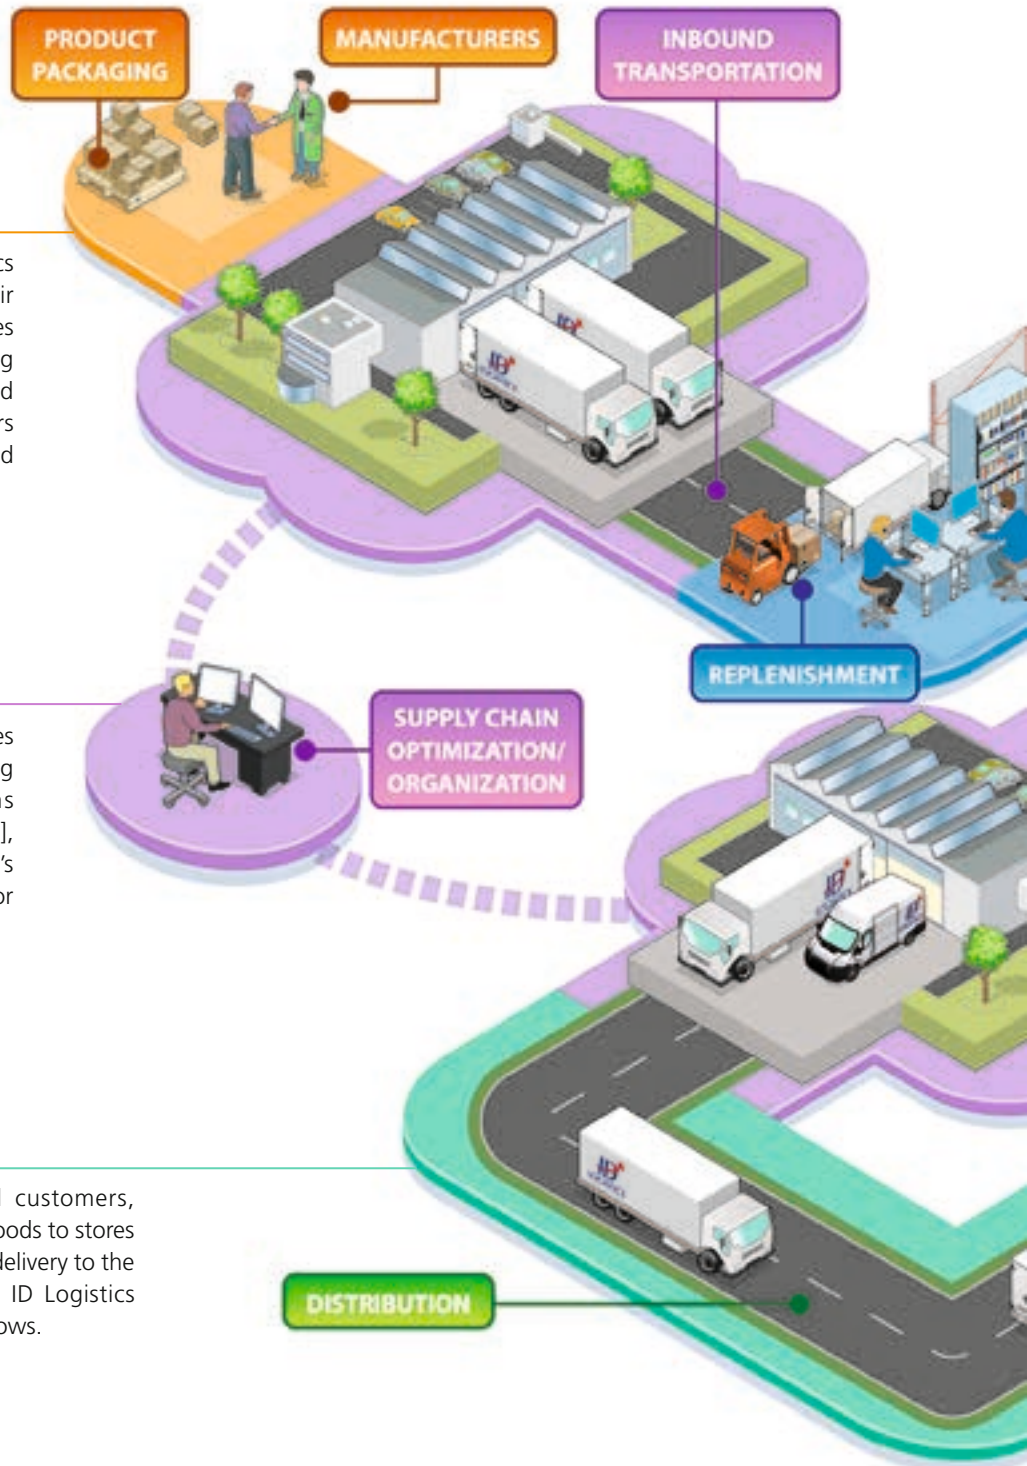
PRODUCT PACKAGING

MANUFACTURERS

INBOUND TRANSPORTATION

ts
ir
es
g
d
rs
d

REPLENISHMENT

es
g
ns
],
's
or

SUPPLY CHAIN OPTIMIZATION/ ORGANIZATION

customers,
oods to stores
delivery to the
ID Logistics
ows.

DISTRIBUTION